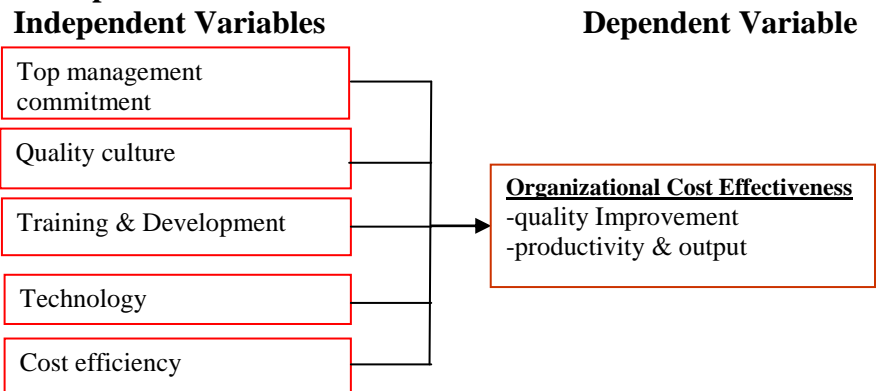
Independent Variables

Dependent Variable

Top management commitment

Quality culture

Training & Development

Technology

Cost efficiency

Organizational Cost Effectiveness
-quality Improvement
-productivity & output